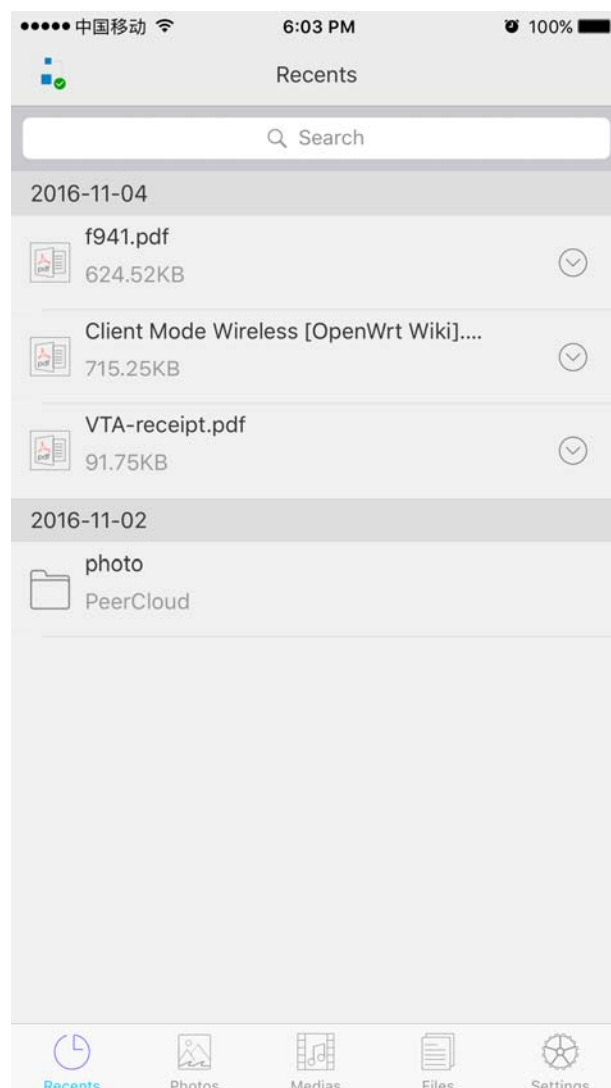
••••• 中国移动 6:03 PM 100%

Recents

Search

2016-11-04

f941.pdf
624.52KB

Client Mode Wireless [OpenWrt Wiki]....
715.25KB

VTA-receipt.pdf
91.75KB

2016-11-02

photo
PeerCloud

Recents Photos Medias Files Settings